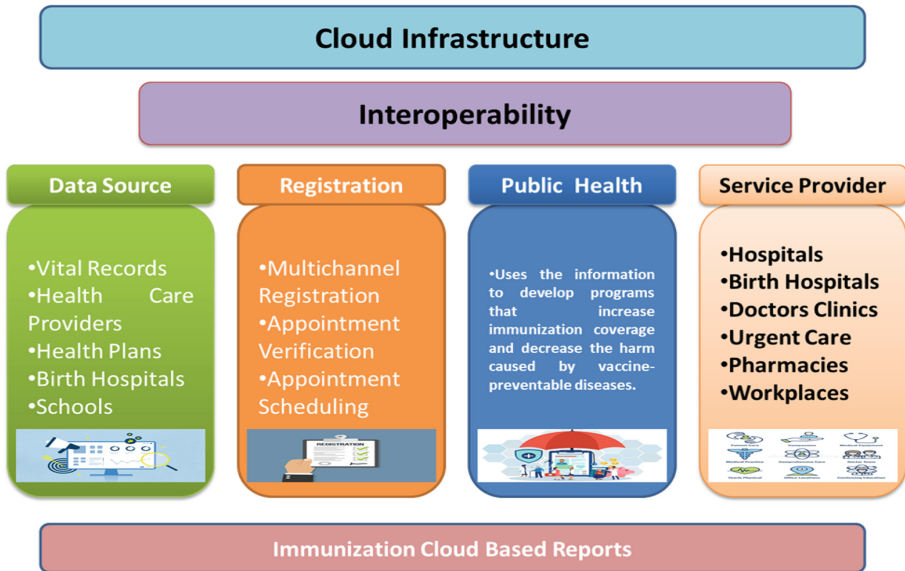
Cloud Infrastructure

Interoperability

Data Source

•Vital Records
•Health Care Providers
•Health Plans
•Birth Hospitals
•Schools

Registration

•Multichannel Registration
•Appointment Verification
•Appointment Scheduling

REGISTRATION

Public Health

•Uses the information to develop programs that increase immunization coverage and decrease the harm caused by vaccine-preventable diseases.

Service Provider

•Hospitals
•Birth Hospitals
•Doctors Clinics
•Urgent Care
•Pharmacies
•Workplaces

Immunization Cloud Based Reports